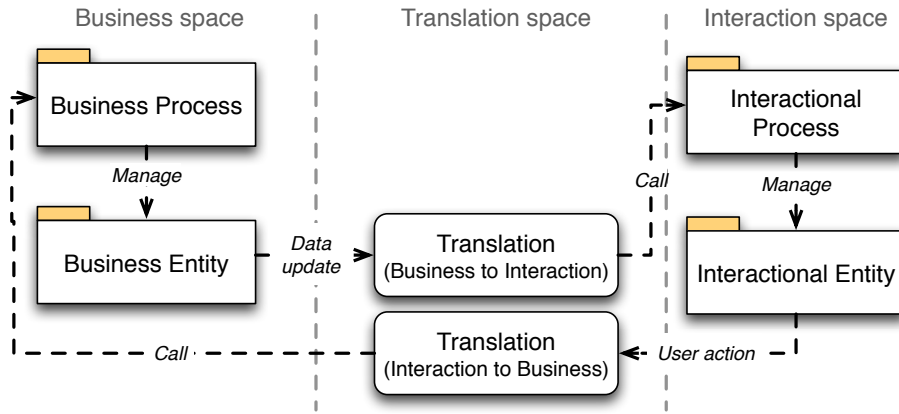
Business space

Translation space

Interaction space

Business Process

Manage

Business Entity

Data update

Translation
(Business to Interaction)

Translation
(Interaction to Business)

Call

Interactional Process

Call

Manage

Interactional Entity

User action